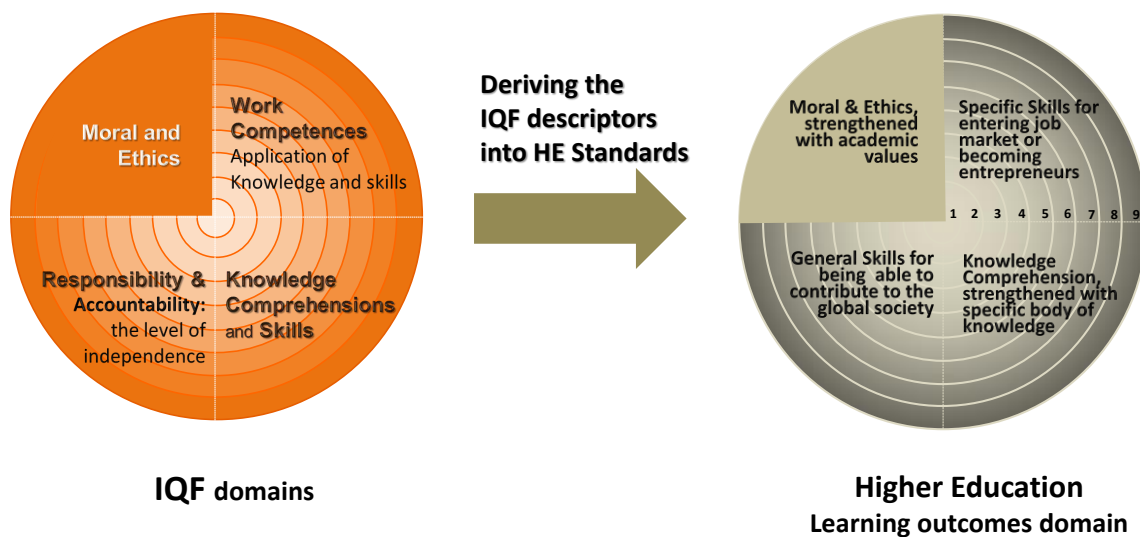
Moral and Ethics

Work Competences Application of Knowledge and skills

Responsibility & Accountability: the level of independence

Knowledge Comprehensions and Skills

IQF domains

Deriving the IQF descriptors into HE Standards

Moral & Ethics, strengthened with academic values

Specific Skills for entering job market or becoming entrepreneurs

1 2 3 4 5 6 7 8 9

General Skills for being able to contribute to the global society

Knowledge Comprehension, strengthened with specific body of knowledge

Higher Education
Learning outcomes domain